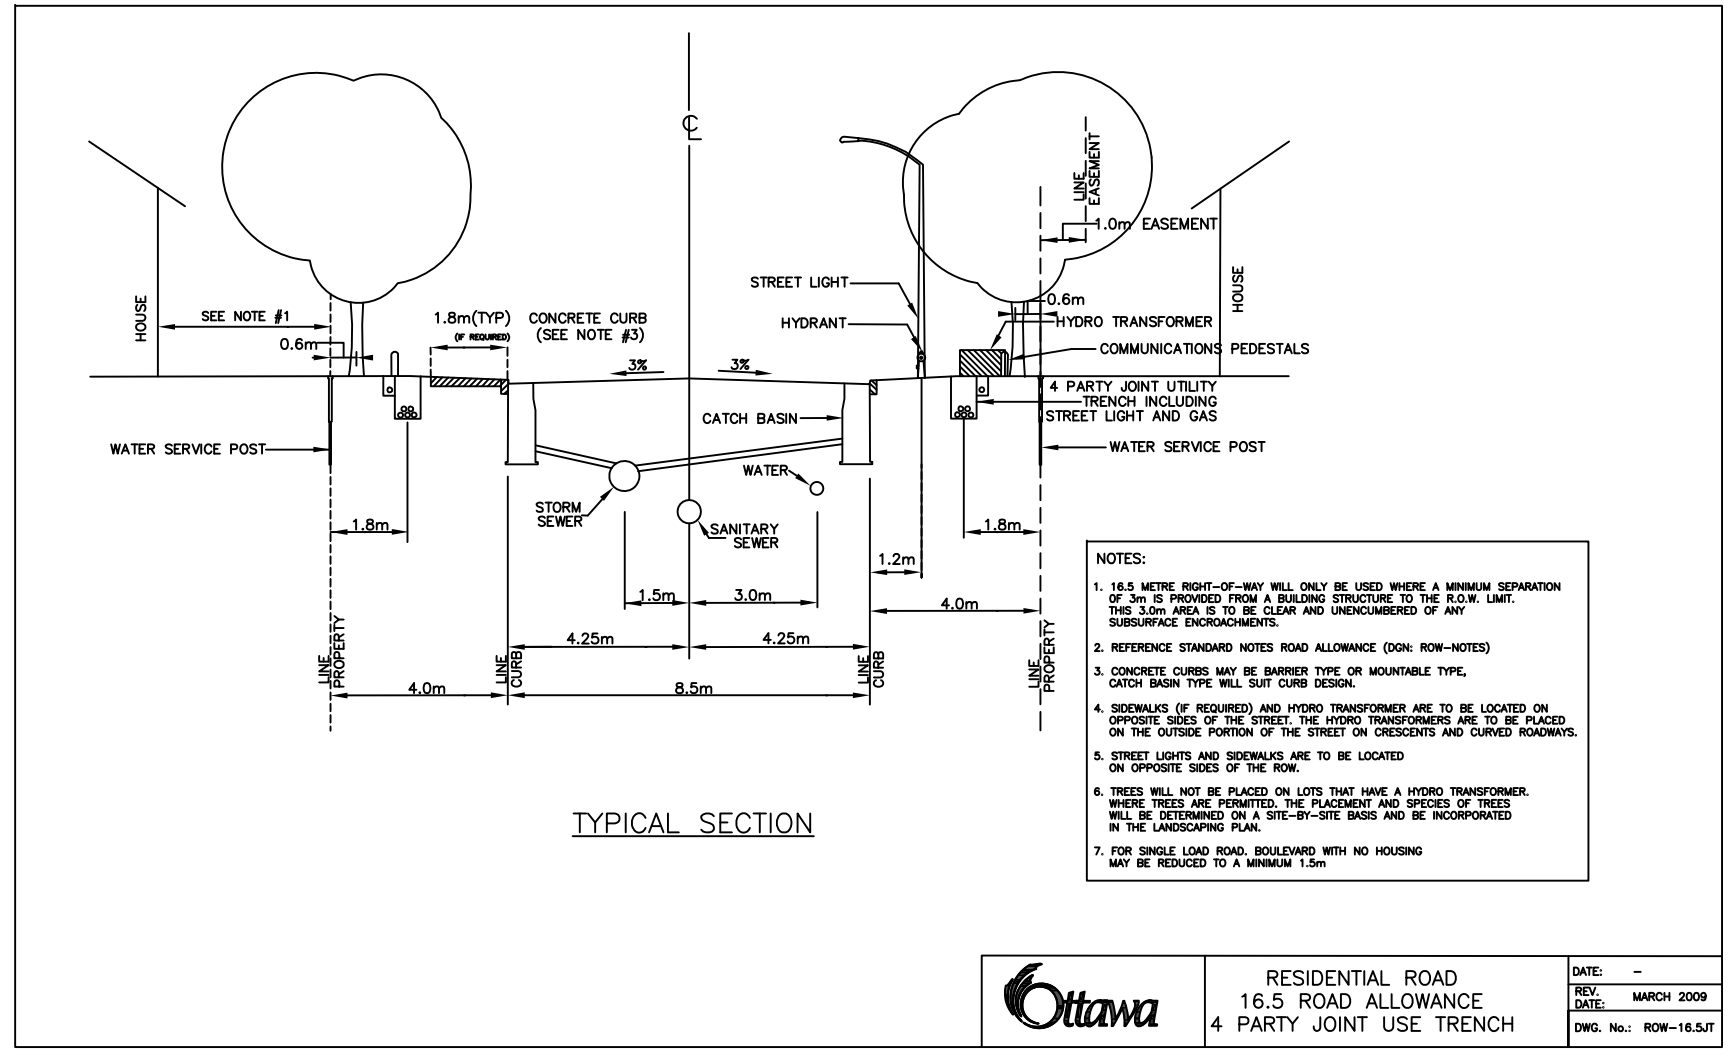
℄

HOUSE

SEE NOTE #1

0.6m

1.8m(TYP)
(IF REQUIRED)

CONCRETE CURB
(SEE NOTE #3)

3%

3%

STREET LIGHT

HYDRANT

LINE
EASEMENT

1.0m EASEMENT

0.6m

HYDRO TRANSFORMER

COMMUNICATIONS PEDESTALS

HOUSE

4 PARTY JOINT UTILITY TRENCH INCLUDING STREET LIGHT AND GAS

WATER SERVICE POST

CATCH BASIN

WATER

WATER SERVICE POST

STORM SEWER

SANITARY SEWER

1.8m

1.8m

1.2m

1.5m

3.0m

4.0m

4.25m

4.25m

LINE
PROPERTY

LINE
CURB

LINE
CURB

LINE
PROPERTY

4.0m

8.5m

NOTES:

1. 16.5 METRE RIGHT-OF-WAY WILL ONLY BE USED WHERE A MINIMUM SEPARATION OF 3m IS PROVIDED FROM A BUILDING STRUCTURE TO THE R.O.W. LIMIT. THIS 3.0m AREA IS TO BE CLEAR AND UNENCUMBERED OF ANY SUBSURFACE ENCROACHMENTS.

2. REFERENCE STANDARD NOTES ROAD ALLOWANCE (DGN: ROW-NOTES)

3. CONCRETE CURBS MAY BE BARRIER TYPE OR MOUNTABLE TYPE, CATCH BASIN TYPE WILL SUIT CURB DESIGN.

4. SIDEWALKS (IF REQUIRED) AND HYDRO TRANSFORMER ARE TO BE LOCATED ON OPPOSITE SIDES OF THE STREET. THE HYDRO TRANSFORMERS ARE TO BE PLACED ON THE OUTSIDE PORTION OF THE STREET ON CRESCENTS AND CURVED ROADWAYS.

5. STREET LIGHTS AND SIDEWALKS ARE TO BE LOCATED ON OPPOSITE SIDES OF THE ROW.

6. TREES WILL NOT BE PLACED ON LOTS THAT HAVE A HYDRO TRANSFORMER. WHERE TREES ARE PERMITTED. THE PLACEMENT AND SPECIES OF TREES WILL BE DETERMINED ON A SITE-BY-SITE BASIS AND BE INCORPORATED IN THE LANDSCAPING PLAN.

7. FOR SINGLE LOAD ROAD. BOULEVARD WITH NO HOUSING MAY BE REDUCED TO A MINIMUM 1.5m

TYPICAL SECTION

Ottawa

RESIDENTIAL ROAD
16.5 ROAD ALLOWANCE
4 PARTY JOINT USE TRENCH

| DATE: | - |
|---|---|
| REV. DATE: | MARCH 2009 |
| DWG. No.: | ROW-16.5JT |